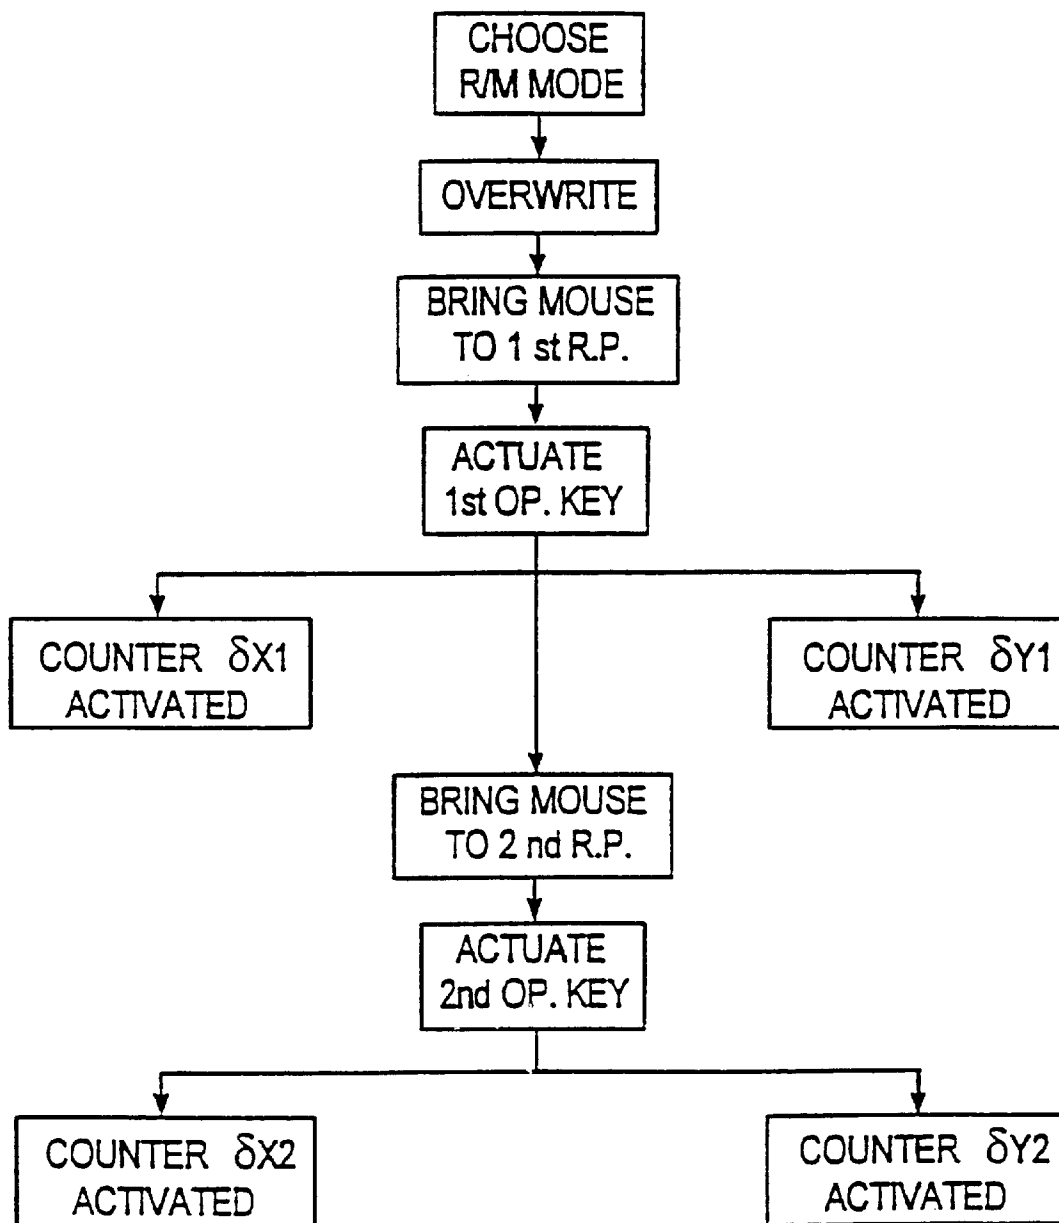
CHOOSE R/M MODE

OVERWRITE

BRING MOUSE TO 1 st R.P.

ACTUATE 1st OP. KEY

COUNTER $\delta$X1 ACTIVATED

COUNTER $\delta$Y1 ACTIVATED

BRING MOUSE TO 2 nd R.P.

ACTUATE 2nd OP. KEY

COUNTER $\delta$X2 ACTIVATED

COUNTER $\delta$Y2 ACTIVATED